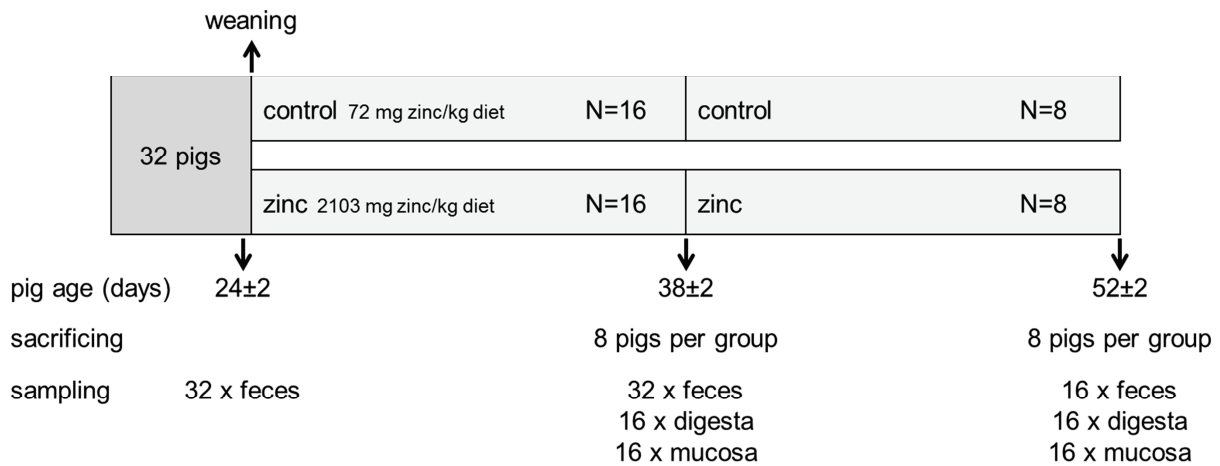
weaning

32 pigs

control 72 mg zinc/kg diet N=16

control N=8

zinc 2103 mg zinc/kg diet N=16

zinc N=8

pig age (days) 24±2 38±2 52±2

sacrificing 8 pigs per group 8 pigs per group

sampling 32 x feces

32 x feces
16 x digesta
16 x mucosa

16 x feces
16 x digesta
16 x mucosa